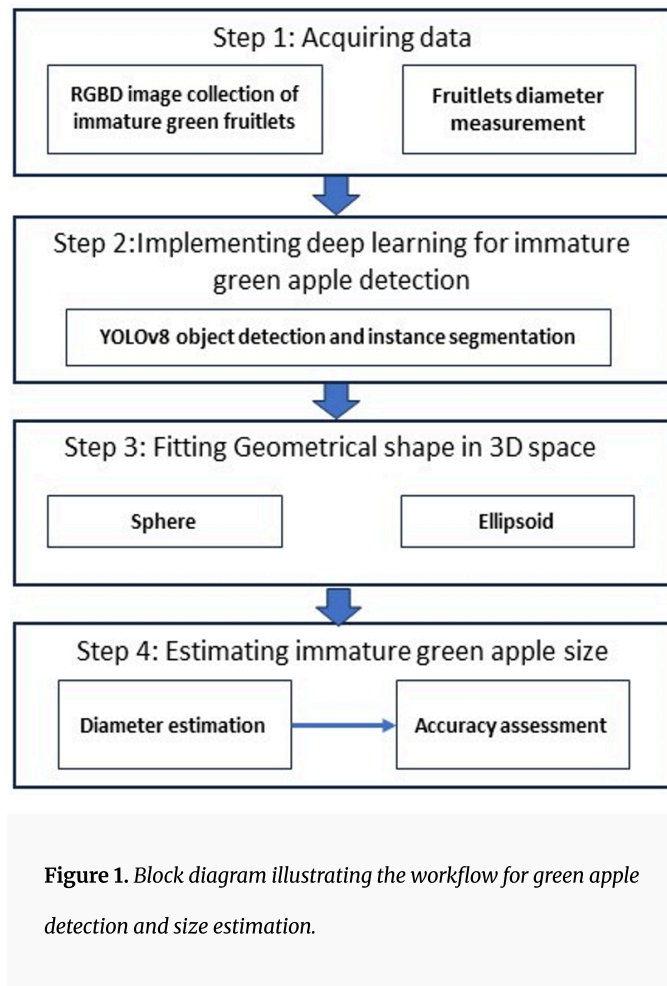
Step 1: Acquiring data

RGBD image collection of immature green fruitlets

Fruitlets diameter measurement

Step 2:Implementing deep learning for immature green apple detection

YOLOv8 object detection and instance segmentation

Step 3: Fitting Geometrical shape in 3D space

Sphere

Ellipsoid

Step 4: Estimating immature green apple size

Diameter estimation

Accuracy assessment

**Figure 1.** *Block diagram illustrating the workflow for green apple detection and size estimation.*